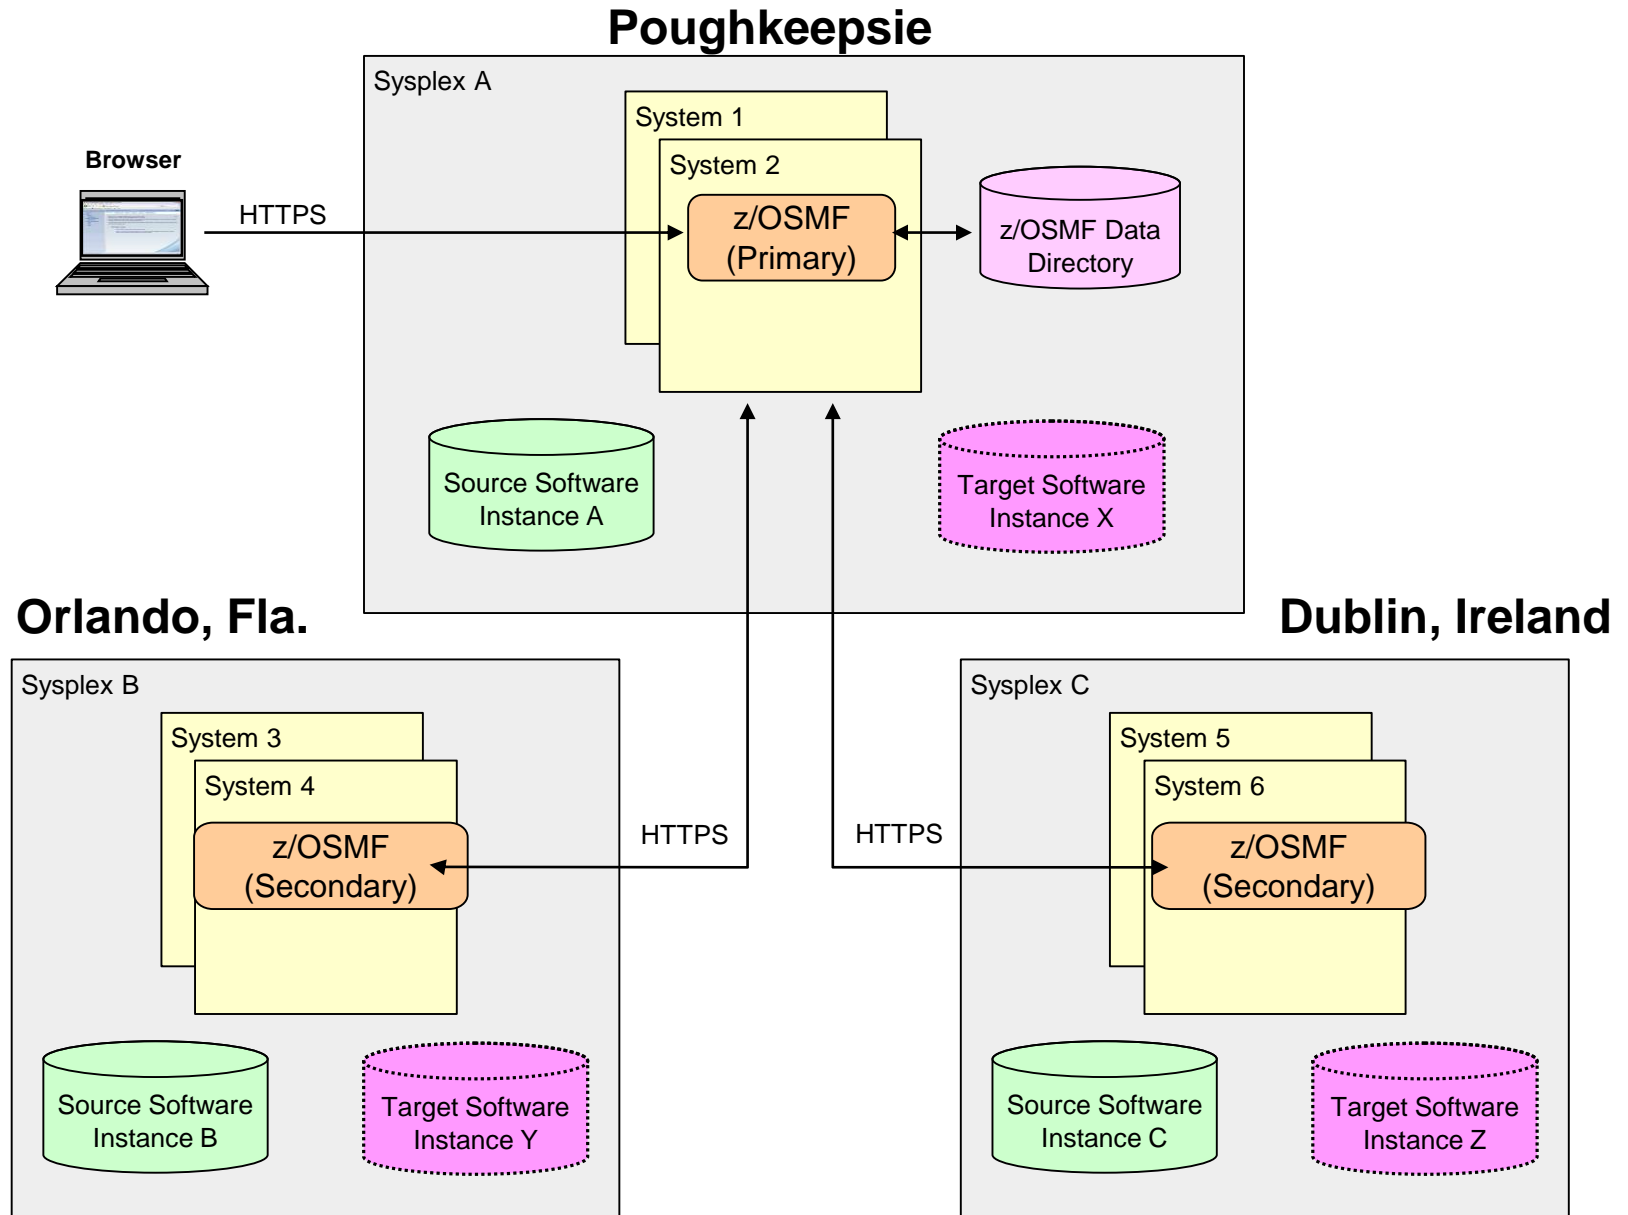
Poughkeepsie

Sysplex A

System 1

System 2

z/OSMF (Primary)

z/OSMF Data Directory

Browser

HTTPS

Source Software Instance A

Target Software Instance X

Orlando, Fla.

Dublin, Ireland

Sysplex B

System 3

System 4

z/OSMF (Secondary)

HTTPS

HTTPS

Sysplex C

System 5

System 6

z/OSMF (Secondary)

Source Software Instance B

Target Software Instance Y

Source Software Instance C

Target Software Instance Z